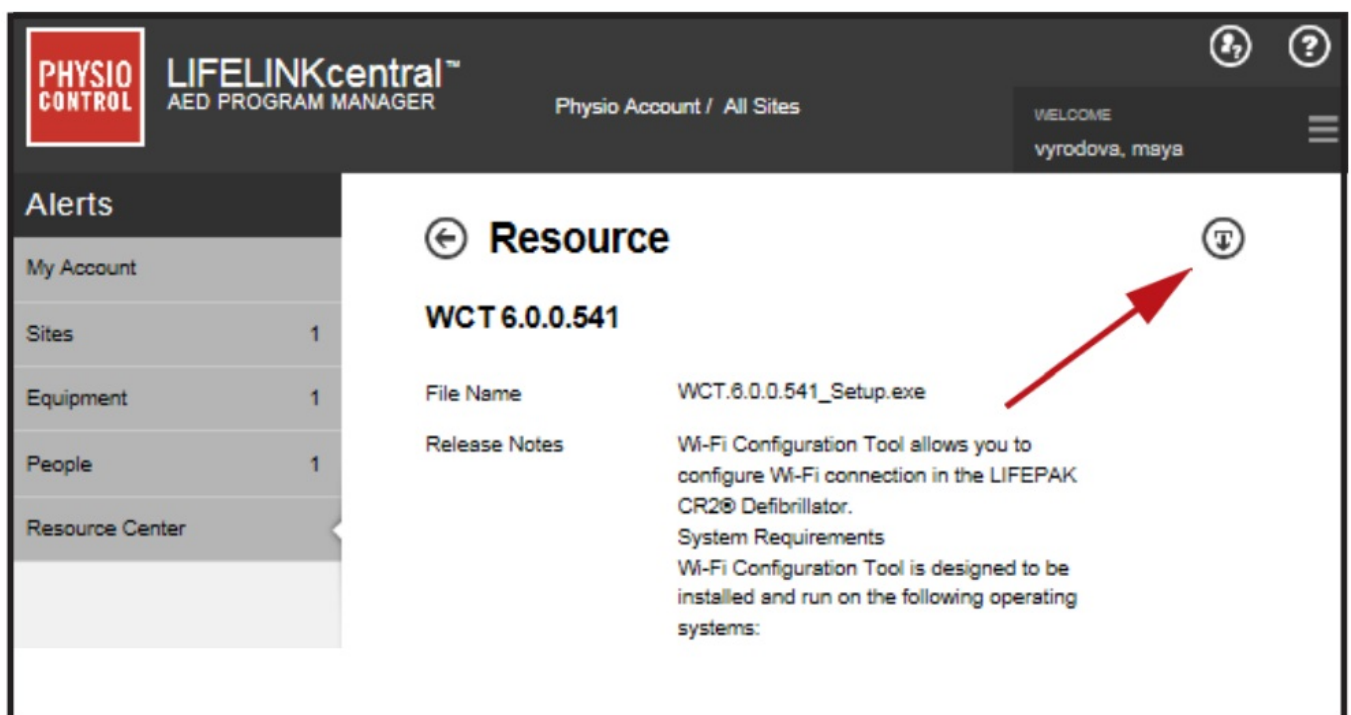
PHYSIO CONTROL

LIFELINKcentral™
AED PROGRAM MANAGER

Physio Account / All Sites

WELCOME
vyrodova, maya

Alerts

My Account

Sites 1

Equipment 1

People 1

Resource Center

Resource

WCT 6.0.0.541

| File Name | WCT.6.0.0.541_Setup.exe |
|---|---|
| Release Notes | Wi-Fi Configuration Tool allows you to configure Wi-Fi connection in the LIFEPAK CR2® Defibrillator. System Requirements Wi-Fi Configuration Tool is designed to be installed and run on the following operating systems: |